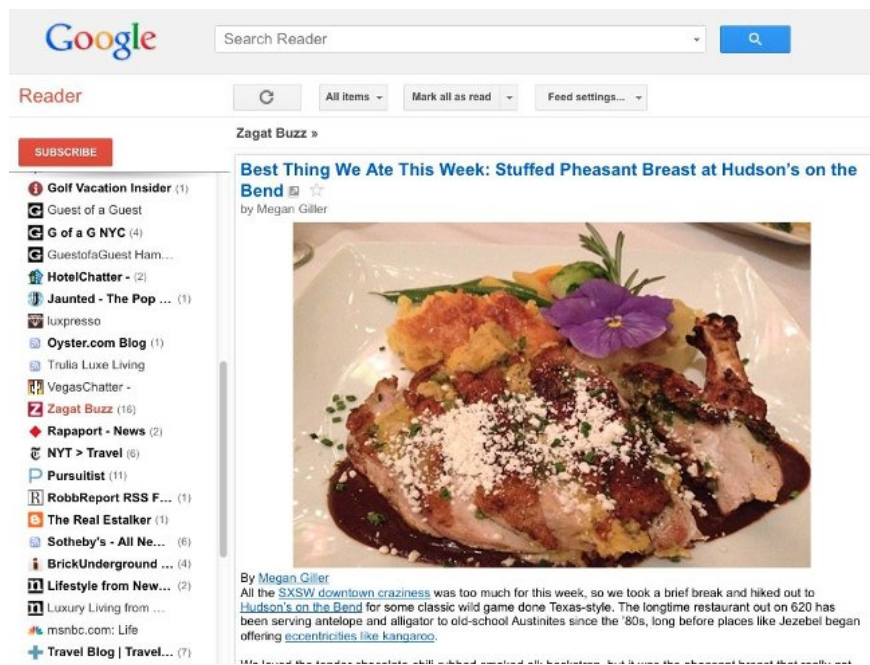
Google

Search Reader

Reader

All items

Mark all as read

Feed settings...

Zagat Buzz »

SUBSCRIBE

Golf Vacation Insider (1)
Guest of a Guest
G of a G NYC (4)
GuestofaGuest Ham...
HotelChatter - (2)
Jaunted - The Pop ... (1)
luxpresso
Oyster.com Blog (1)
Trulia Luxe Living
VegasChatter -
Zagat Buzz (16)
Rapaport - News (2)
NYT > Travel (6)
Pursuitist (11)
RobbReport RSS F... (1)
The Real Estalker (1)
Sotheby's - All Ne... (6)
BrickUnderground ... (4)
Lifestyle from New... (2)
Luxury Living from ...
msnbc.com: Life
Travel Blog | Travel... (7)

Best Thing We Ate This Week: Stuffed Pheasant Breast at Hudson's on the Bend
by Megan Giller

By Megan Giller
All the SXSW downtown craziness was too much for this week, so we took a brief break and hiked out to Hudson's on the Bend for some classic wild game done Texas-style. The longtime restaurant out on 620 has been serving antelope and alligator to old-school Austinites since the '80s, long before places like Jezebel began offering eccentricities like kangaroo.

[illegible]